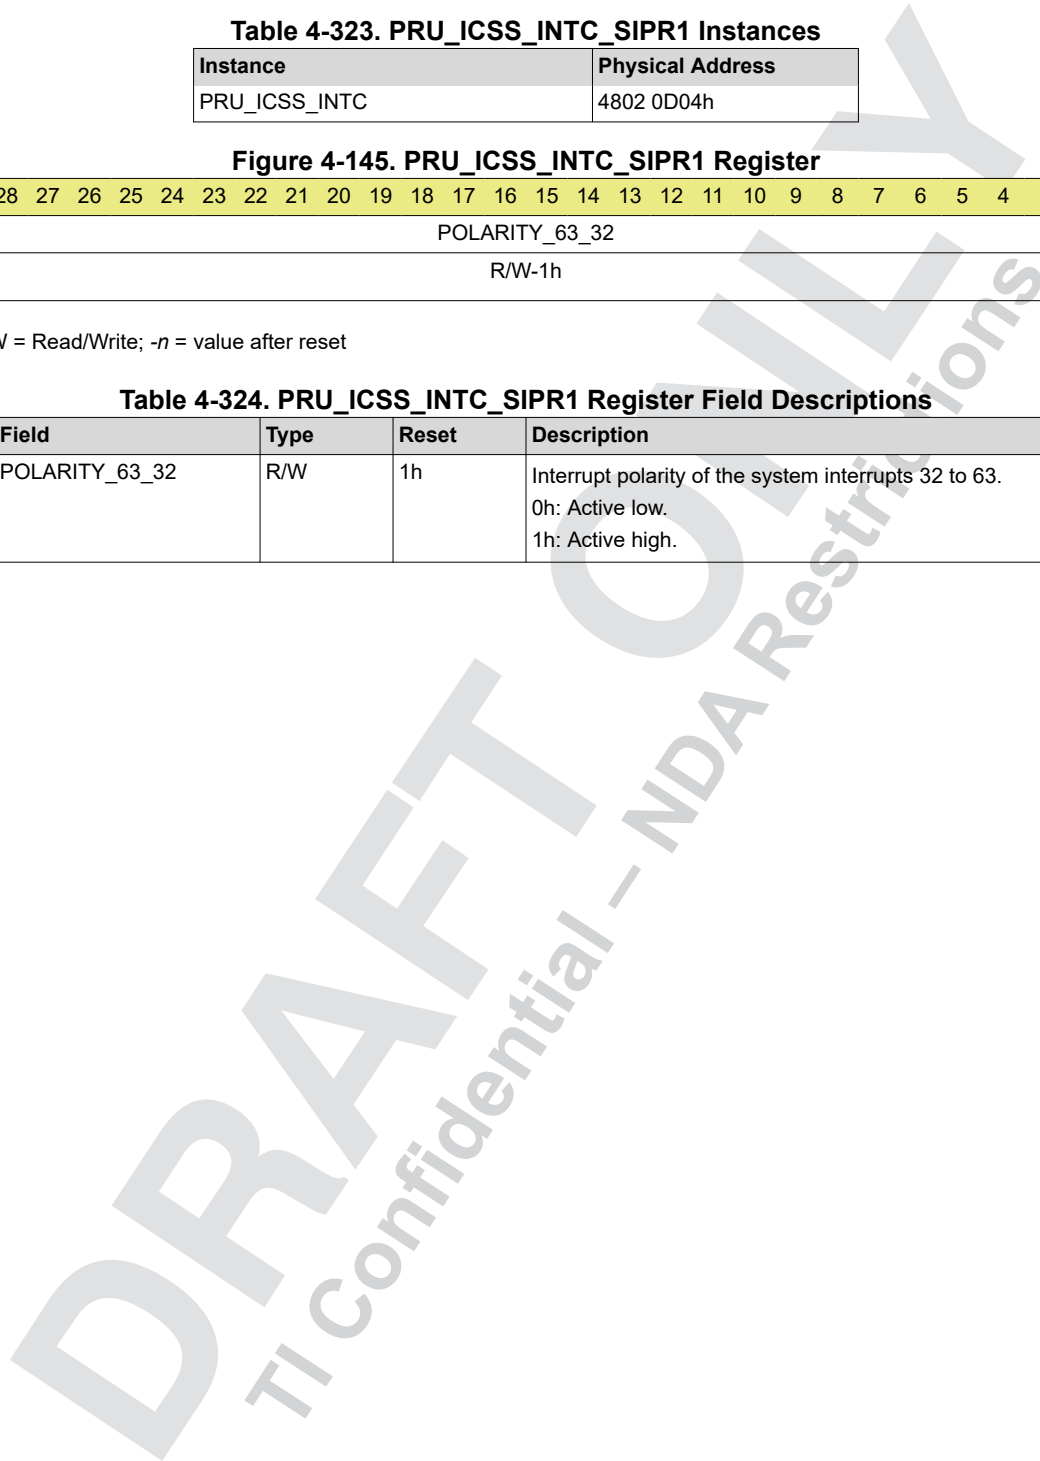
Table 4-323. PRU_ICSS_INTC_SIPR1 Instances

| Instance | Physical Address |
|---|---|
| PRU_ICSS_INTC | 4802 0D04h |

Figure 4-145. PRU_ICSS_INTC_SIPR1 Register

28 27 26 25 24 23 22 21 20 19 18 17 16 15 14 13 12 11 10 9 8 7 6 5 4

POLARITY_63_32

R/W-1h

/ = Read/Write; -n = value after reset

Table 4-324. PRU_ICSS_INTC_SIPR1 Register Field Descriptions

| Field | Type | Reset | Description |
|---|---|---|---|
| POLARITY_63_32 | R/W | 1h | Interrupt polarity of the system interrupts 32 to 63. 0h: Active low. 1h: Active high. |

DRAFT ONLY

TI Confidential – NDA Restrictions